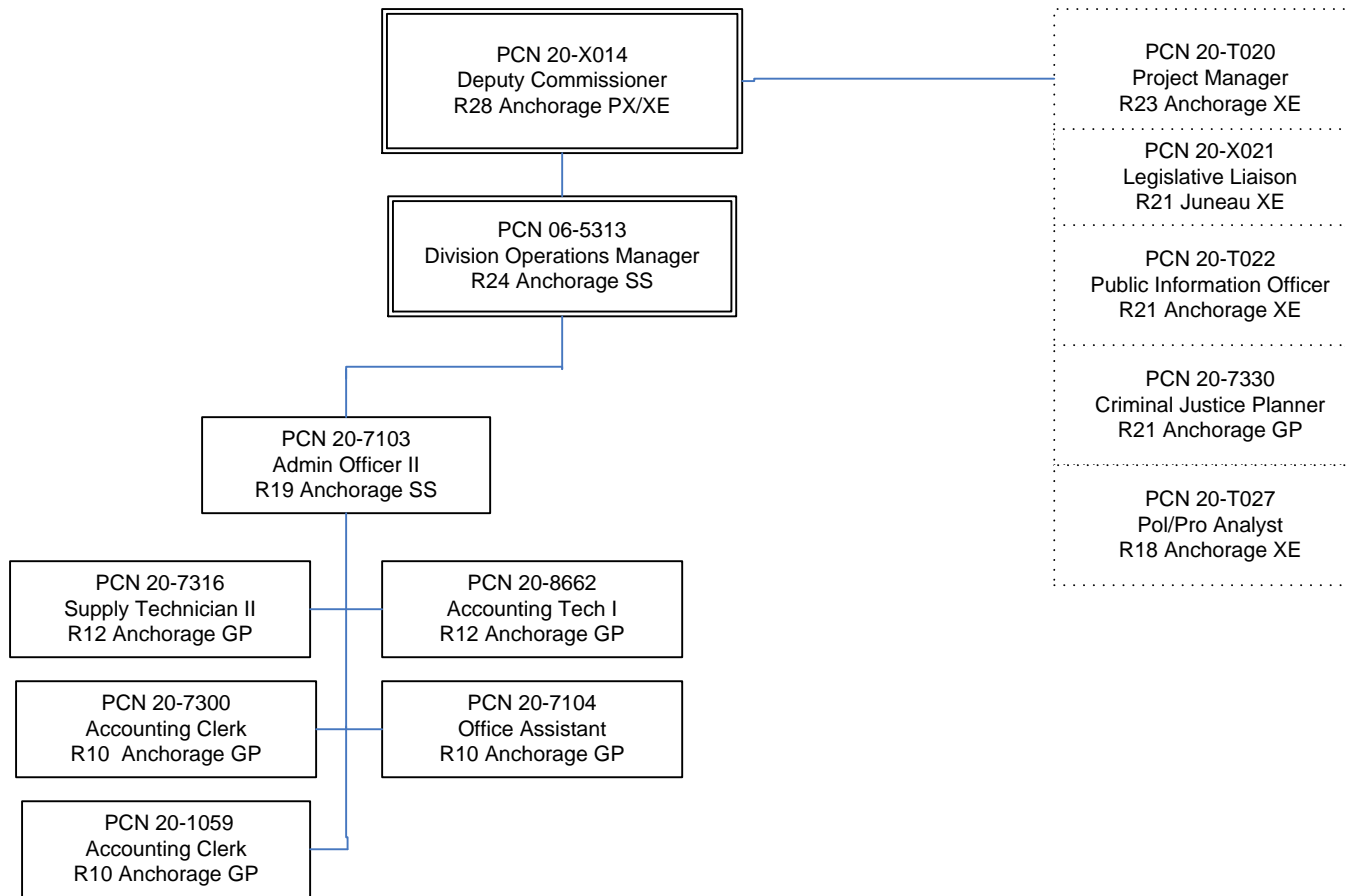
PCN 20-X014
Deputy Commissioner
R28 Anchorage PX/XE

PCN 20-T020
Project Manager
R23 Anchorage XE

PCN 20-X021
Legislative Liaison
R21 Juneau XE

PCN 20-T022
Public Information Officer
R21 Anchorage XE

PCN 20-7330
Criminal Justice Planner
R21 Anchorage GP

PCN 20-T027
Pol/Pro Analyst
R18 Anchorage XE

PCN 06-5313
Division Operations Manager
R24 Anchorage SS

PCN 20-7103
Admin Officer II
R19 Anchorage SS

PCN 20-7316
Supply Technician II
R12 Anchorage GP

PCN 20-8662
Accounting Tech I
R12 Anchorage GP

PCN 20-7300
Accounting Clerk
R10 Anchorage GP

PCN 20-7104
Office Assistant
R10 Anchorage GP

PCN 20-1059
Accounting Clerk
R10 Anchorage GP